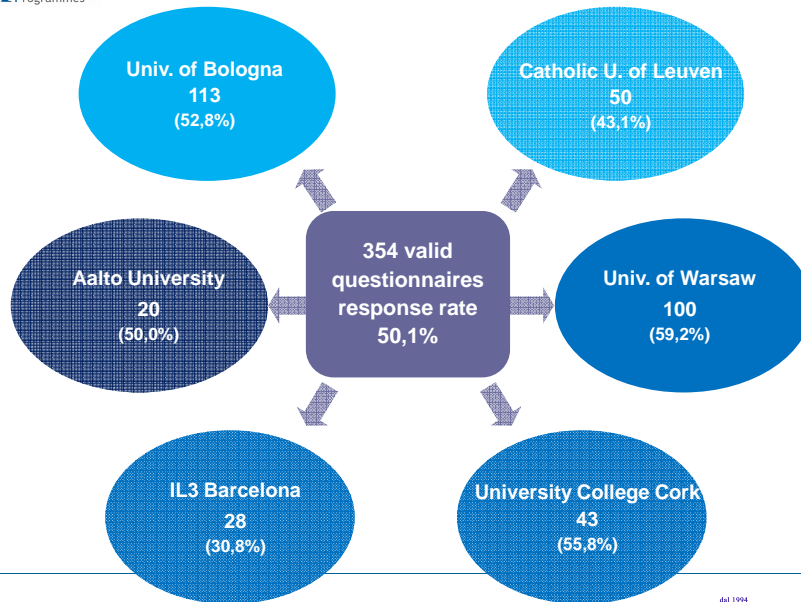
Programmes

Univ. of Bologna
113
(52,8%)

Catholic U. of Leuven
50
(43,1%)

Aalto University
20
(50,0%)

354 valid questionnaires response rate 50,1%

Univ. of Warsaw
100
(59,2%)

IL3 Barcelona
28
(30,8%)

University College Cork
43
(55,8%)

dal 1994